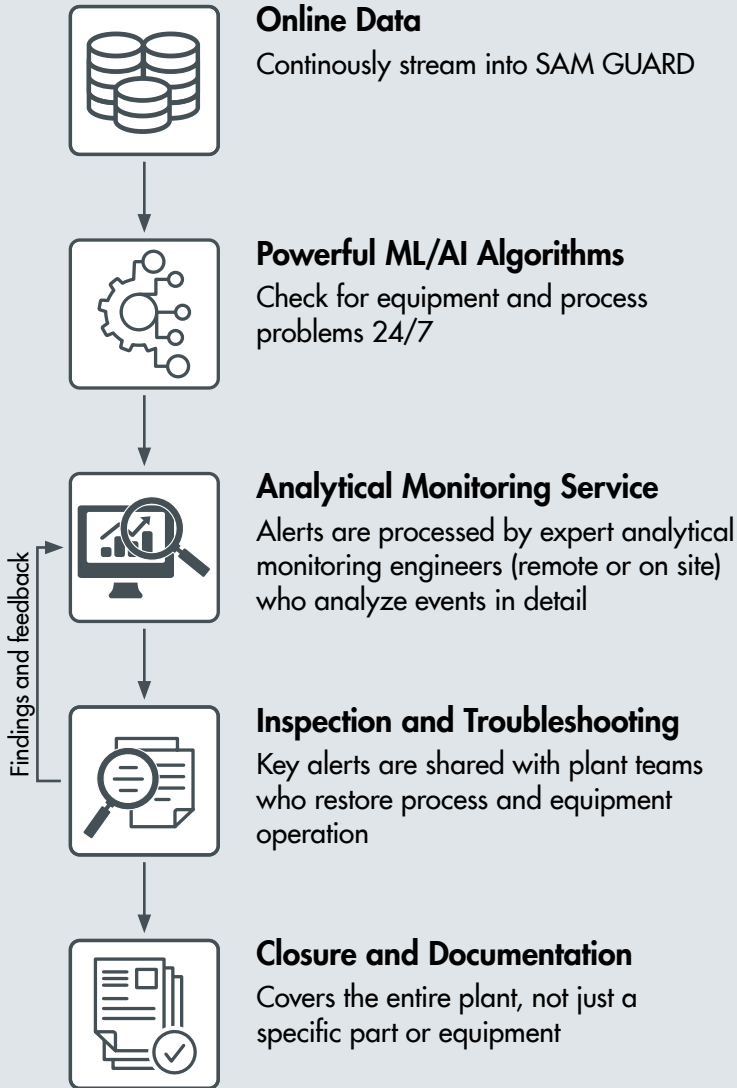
**Online Data**
Continously stream into SAM GUARD

**Powerful ML/AI Algorithms**
Check for equipment and process problems 24/7

**Analytical Monitoring Service**
Alerts are processed by expert analytical monitoring engineers (remote or on site) who analyze events in detail

Findings and feedback

**Inspection and Troubleshooting**
Key alerts are shared with plant teams who restore process and equipment operation

**Closure and Documentation**
Covers the entire plant, not just a specific part or equipment